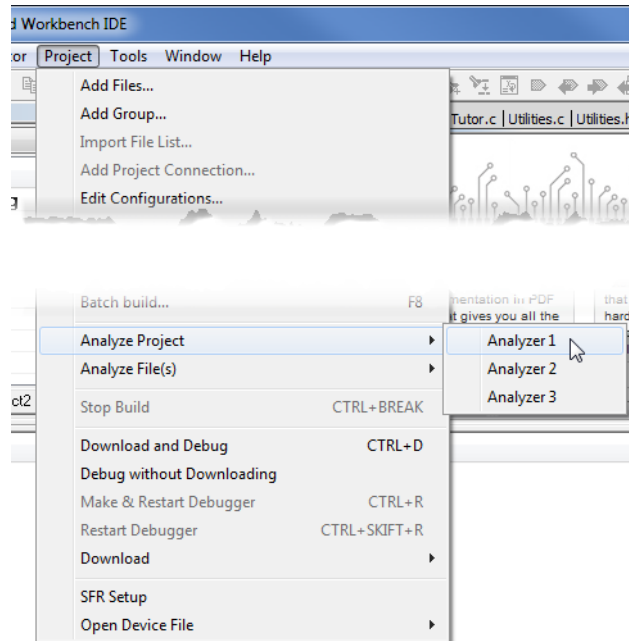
d Workbench IDE

tor Project Tools Window Help

Add Files...
Add Group...
Import File List...
Add Project Connection...
Edit Configurations...

Tutor.c | Utilities.c | Utilities.h

g

Batch build... F8

mentation in PDF
at gives you all the

that
hard

Analyze Project
Analyze File(s)

Analyzer 1
Analyzer 2
Analyzer 3

ct2

Stop Build CTRL+BREAK

Download and Debug CTRL+D
Debug without Downloading
Make & Restart Debugger CTRL+R
Restart Debugger CTRL+SKIFT+R
Download

SFR Setup
Open Device File